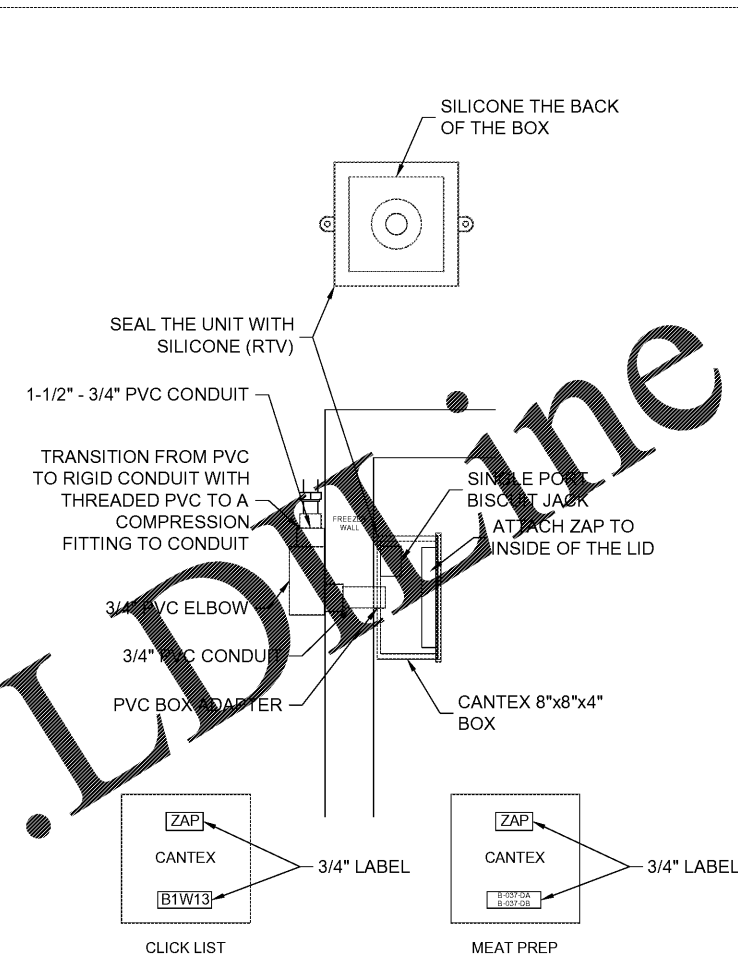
SILICONE THE BACK OF THE BOX

SEAL THE UNIT WITH SILICONE (RTV)

1-1/2" - 3/4" PVC CONDUIT

TRANSITION FROM PVC TO RIGID CONDUIT WITH THREADED PVC TO A COMPRESSION FITTING TO CONDUIT

FREEZER WALL

SINGLE PORT BISCUIT JACK

ATTACH ZAP TO INSIDE OF THE LID

3/4" PVC ELBOW

3/4" PVC CONDUIT

PVC BOX ADAPTER

CANTEX 8"x8"x4" BOX

.LDI Line

ZAP

CANTEX

B1W13

3/4" LABEL

CLICK LIST

ZAP

CANTEX

B-037-DA
B-037-DB

3/4" LABEL

MEAT PREP